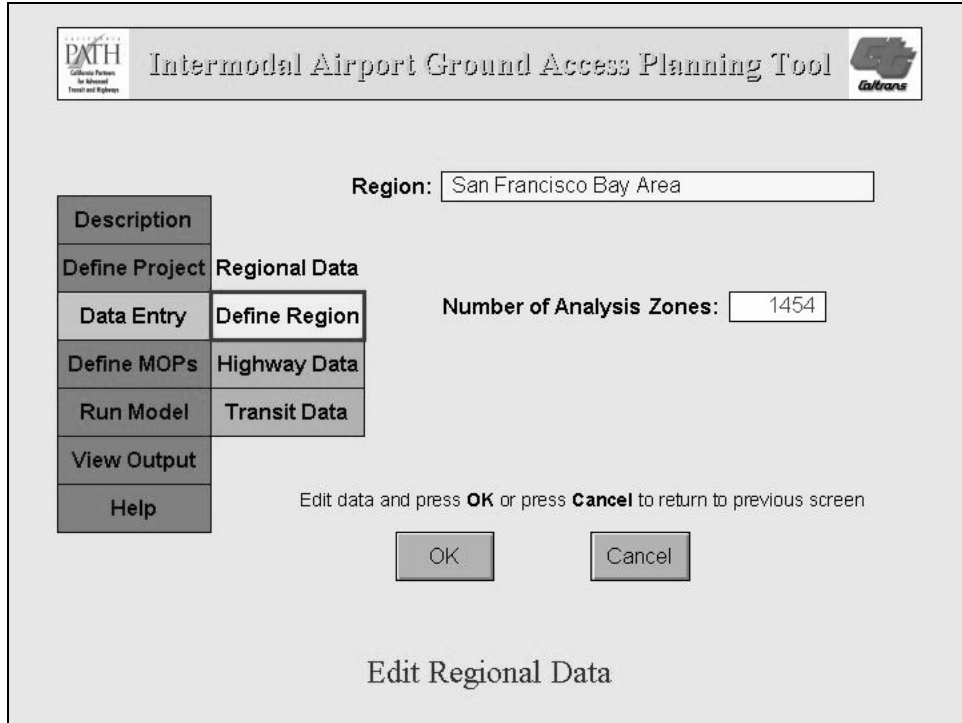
PATH
California Partners for Advanced Transit and Highways

Intermodal Airport Ground Access Planning Tool

Caltrans

Region: San Francisco Bay Area

Description

Define Project

Regional Data

Data Entry

Define Region

Number of Analysis Zones: 1454

Define MOPs

Highway Data

Run Model

Transit Data

View Output

Help

Edit data and press **OK** or press **Cancel** to return to previous screen

OK

Cancel

Edit Regional Data